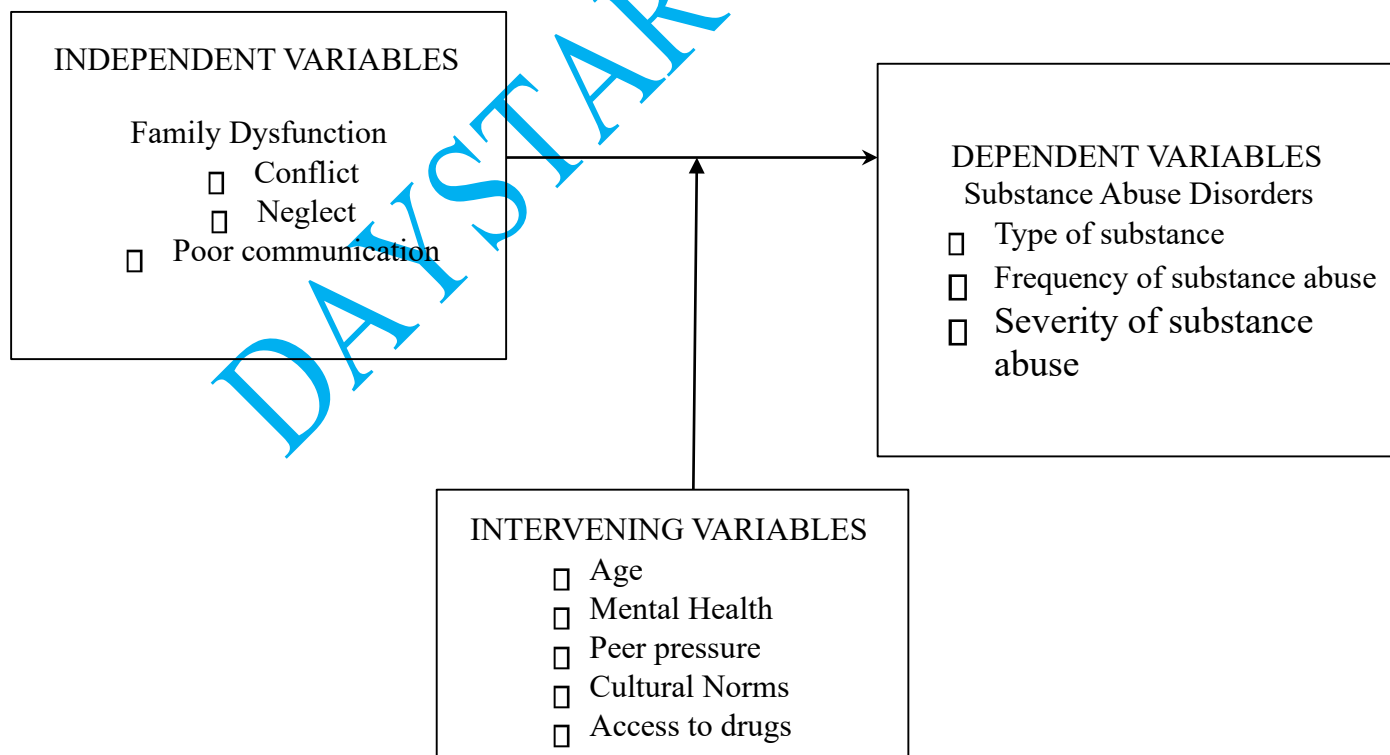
INDEPENDENT VARIABLES

Family Dysfunction
 Conflict
 Neglect
 Poor communication

DEPENDENT VARIABLES
Substance Abuse Disorders
 Type of substance
 Frequency of substance abuse
 Severity of substance abuse

INTERVENING VARIABLES
 Age
 Mental Health
 Peer pressure
 Cultural Norms
 Access to drugs

DAYSTAR